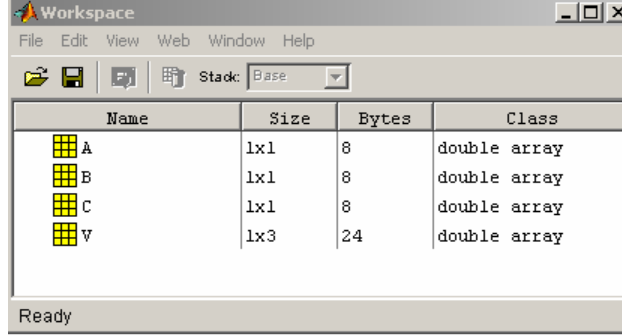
Workspace

File Edit View Web Window Help

Stack: Base

| Name | Size | Bytes | Class |
|---|---|---|---|
| A | 1x1 | 8 | double array |
| B | 1x1 | 8 | double array |
| C | 1x1 | 8 | double array |
| V | 1x3 | 24 | double array |

Ready